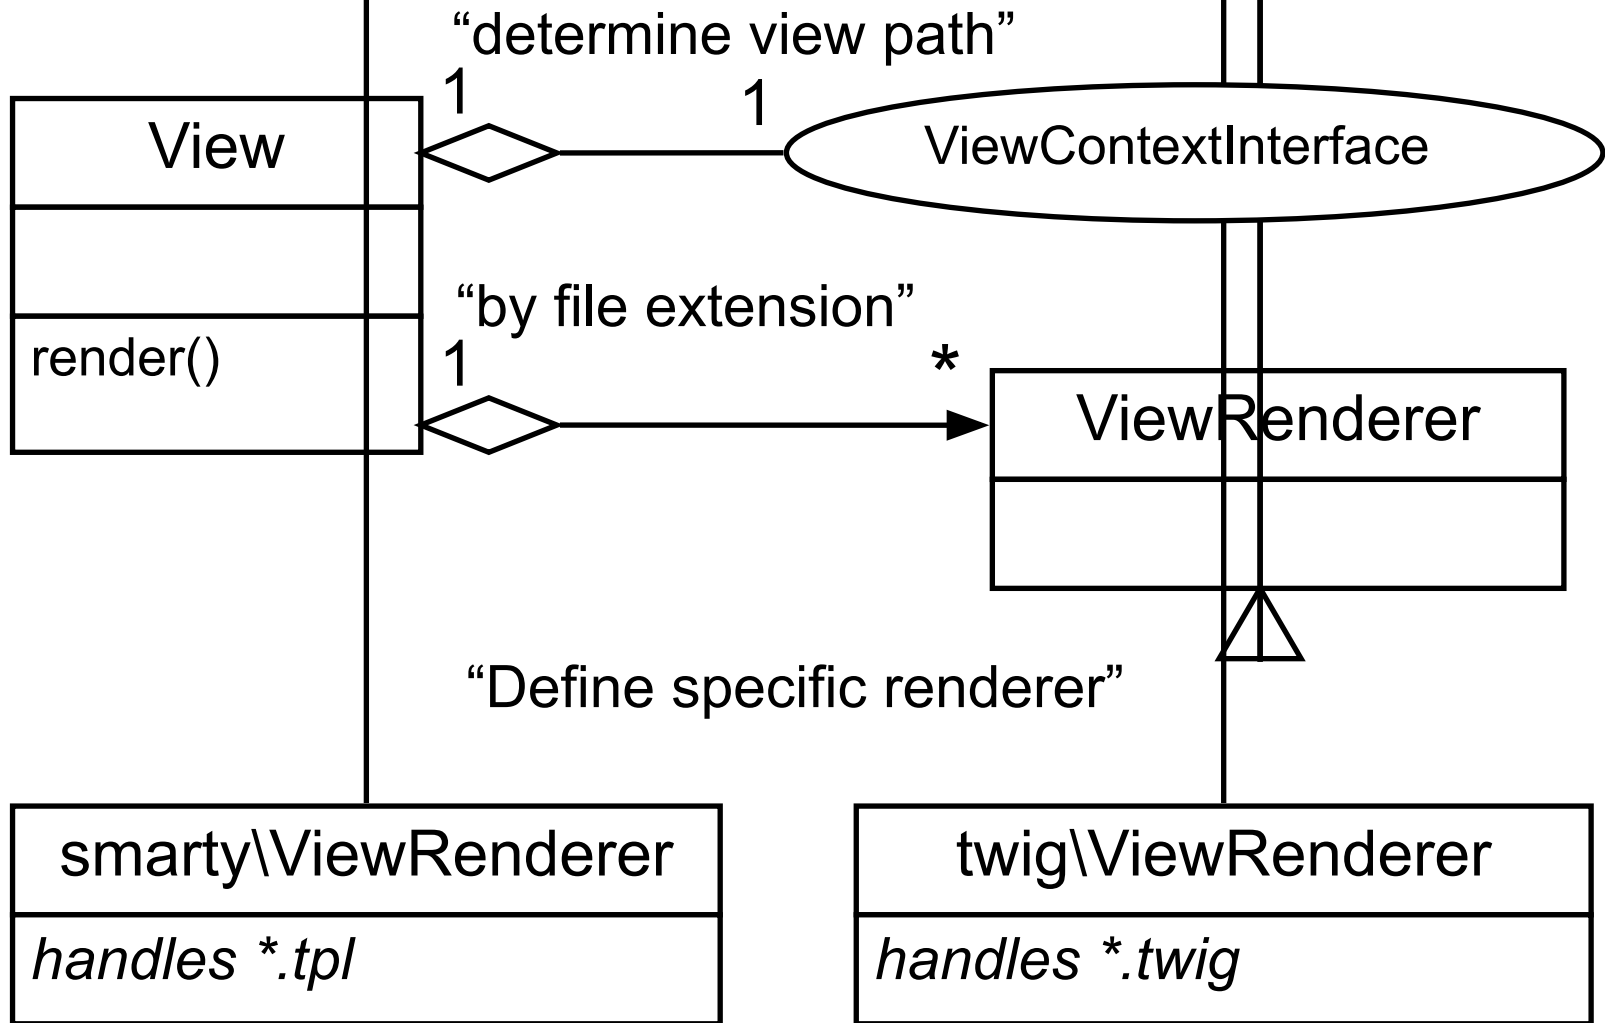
“determine view path”

1

1

View

ViewContextInterface

“by file extension”

render()

1

*

ViewRenderer

“Define specific renderer”

smarty\ViewRenderer

*handles *.tpl*

twig\ViewRenderer

*handles *.twig*